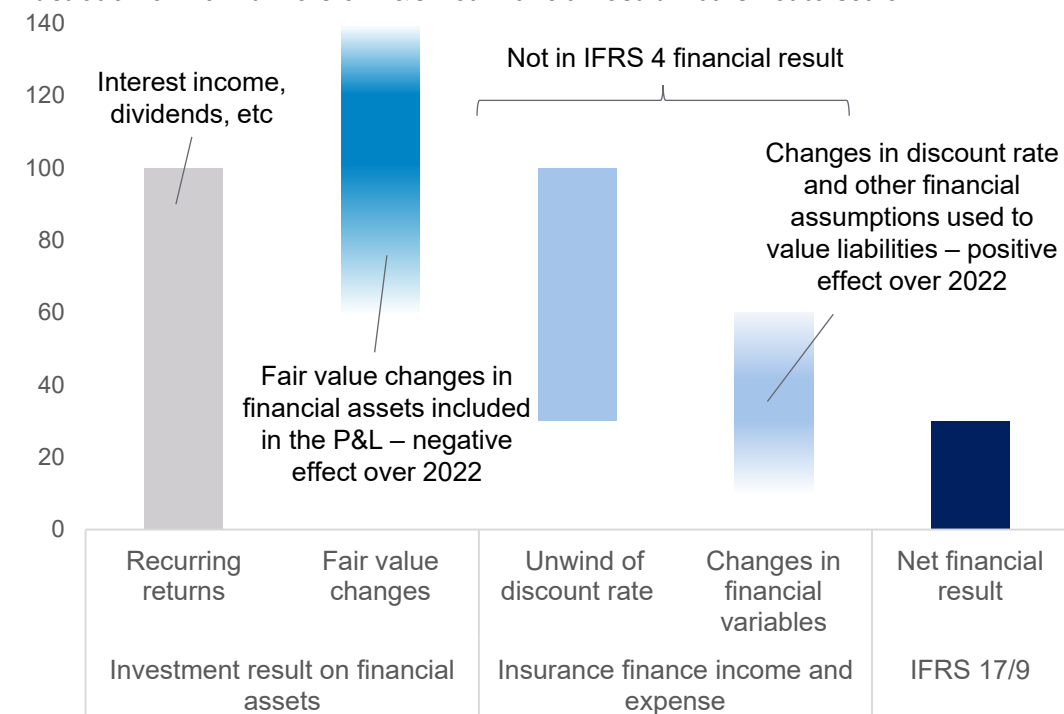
140
120
100
80
60
40
20
0

Interest income, dividends, etc

Not in IFRS 4 financial result

Changes in discount rate and other financial assumptions used to value liabilities – positive effect over 2022

Fair value changes in financial assets included in the P&L – negative effect over 2022

Recurring returns

Fair value changes

Unwind of discount rate

Changes in financial variables

Net financial result

Investment result on financial assets

Insurance finance income and expense

IFRS 17/9